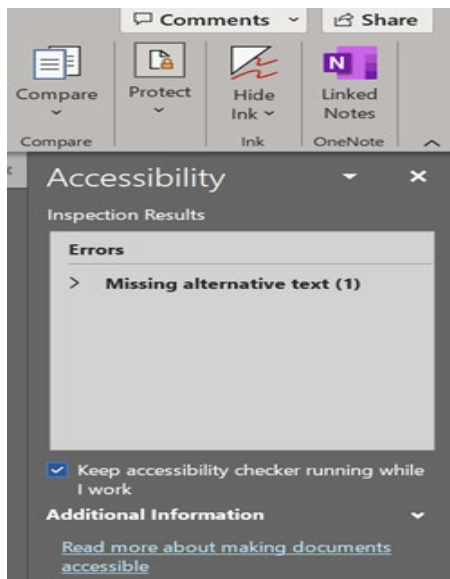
Comments
Share

Compare
Protect
Hide Ink
Linked Notes

Compare
Ink
OneNote

Accessibility

Inspection Results

Errors

Missing alternative text (1)

Keep accessibility checker running while I work

Additional Information

Read more about making documents accessible